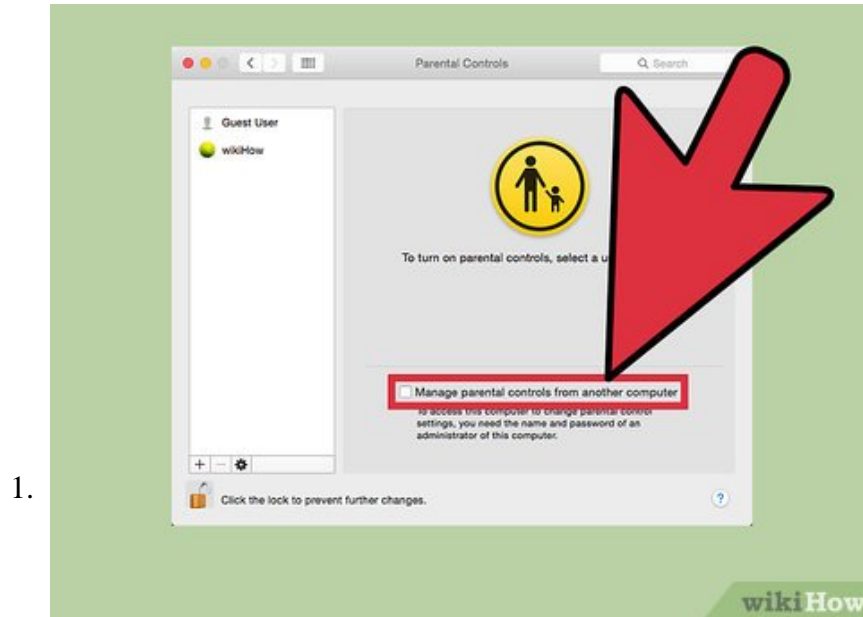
1.

Parental Controls

Search

Guest User

wikiHow

To turn on parental controls, select a u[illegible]

Manage parental controls from another computer

To access this computer to change parental control settings, you need the name and password of an administrator of this computer.

+ − ✲

Click the lock to prevent further changes.

?

wikiHow